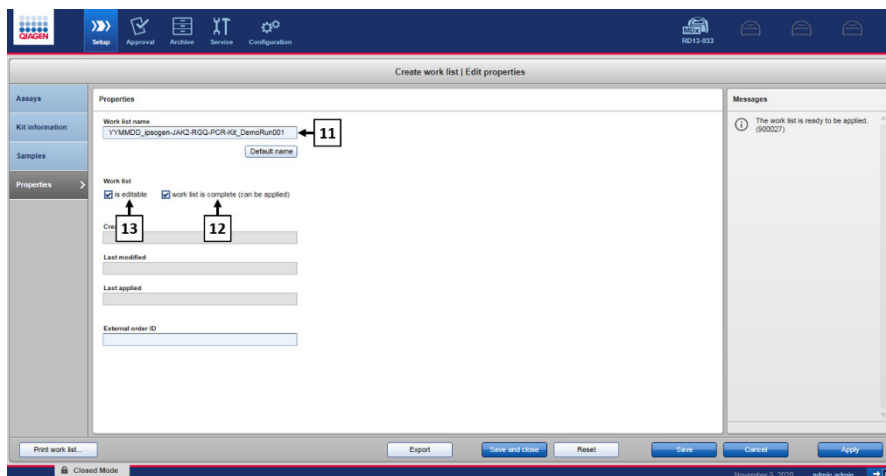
QIAGEN

Setup Approval Archive Service Configuration

RD13-833

Create work list | Edit properties

Assays

Kit information

Samples

Properties

Properties

Work list name

YYMMDD_ipsogen-JAK2-RGQ-PCR-Kit_DemoRun001

11

Default name

Work list

is editable

work list is complete (can be applied)

Cre

13

12

Last modified

Last applied

External order ID

Messages

The work list is ready to be applied. (900027)

Print work list...

Export

Save and close

Reset

Save

Cancel

Apply

Closed Mode

November 5, 2020 admin admin